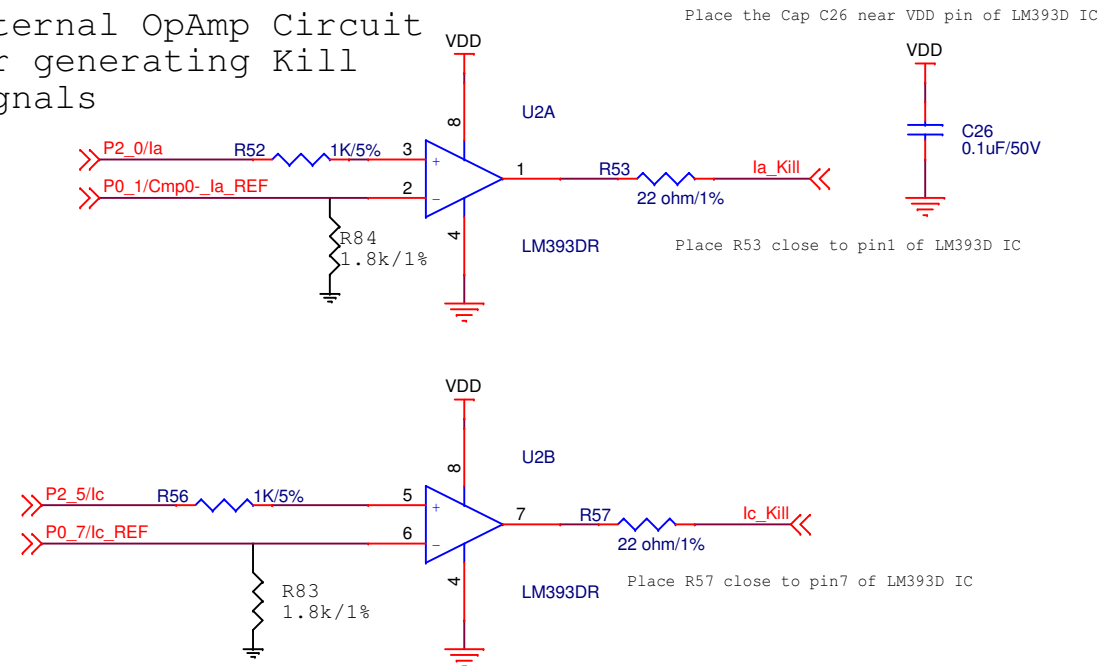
ternal OpAmp Circuit
r generating Kill
gnals

Place the Cap C26 near VDD pin of LM393D IC

VDD

VDD

C26
0.1uF/50V

P2_0/Ia
R52
1K/5%
3
+
8
U2A
1
R53
Ia_Kill
P0_1/Cmp0-_Ia_REF
2
−
22 ohm/1%
R84
1.8k/1%
4
LM393DR
Place R53 close to pin1 of LM393D IC

VDD
U2B
8
P2_5/Ic
R56
1K/5%
5
+
7
R57
Ic_Kill
P0_7/Ic_REF
6
−
22 ohm/1%
4
R83
1.8k/1%
LM393DR
Place R57 close to pin7 of LM393D IC